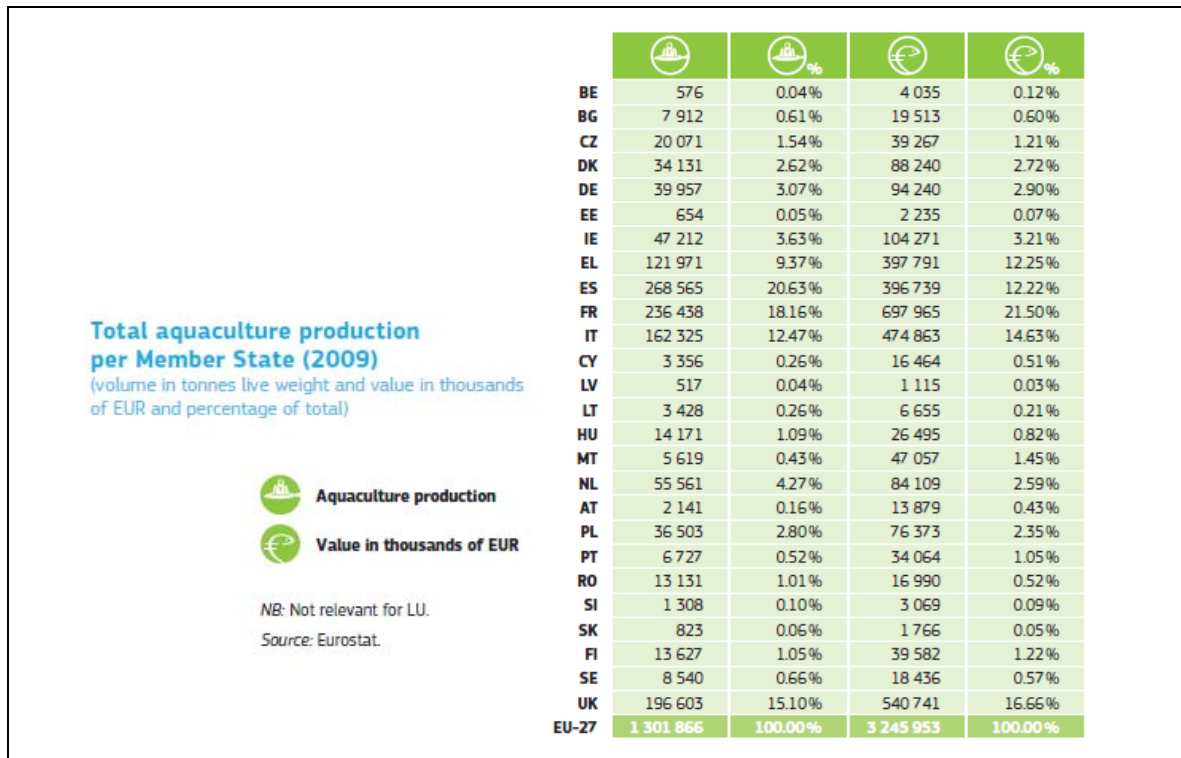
Total aquaculture production per Member State (2009)
(volume in tonnes live weight and value in thousands of EUR and percentage of total)

Aquaculture production
Value in thousands of EUR

NB: Not relevant for LU.
Source: Eurostat.

| | | % | | % |
|---|---|---|---|---|
| BE | 576 | 0.04% | 4 035 | 0.12% |
| BG | 7 912 | 0.61% | 19 513 | 0.60% |
| CZ | 20 071 | 1.54% | 39 267 | 1.21% |
| DK | 34 131 | 2.62% | 88 240 | 2.72% |
| DE | 39 957 | 3.07% | 94 240 | 2.90% |
| EE | 654 | 0.05% | 2 235 | 0.07% |
| IE | 47 212 | 3.63% | 104 271 | 3.21% |
| EL | 121 971 | 9.37% | 397 791 | 12.25% |
| ES | 268 565 | 20.63% | 396 739 | 12.22% |
| FR | 236 438 | 18.16% | 697 965 | 21.50% |
| IT | 162 325 | 12.47% | 474 863 | 14.63% |
| CY | 3 356 | 0.26% | 16 464 | 0.51% |
| LV | 517 | 0.04% | 1 115 | 0.03% |
| LT | 3 428 | 0.26% | 6 655 | 0.21% |
| HU | 14 171 | 1.09% | 26 495 | 0.82% |
| MT | 5 619 | 0.43% | 47 057 | 1.45% |
| NL | 55 561 | 4.27% | 84 109 | 2.59% |
| AT | 2 141 | 0.16% | 13 879 | 0.43% |
| PL | 36 503 | 2.80% | 76 373 | 2.35% |
| PT | 6 727 | 0.52% | 34 064 | 1.05% |
| RO | 13 131 | 1.01% | 16 990 | 0.52% |
| SI | 1 308 | 0.10% | 3 069 | 0.09% |
| SK | 823 | 0.06% | 1 766 | 0.05% |
| FI | 13 627 | 1.05% | 39 582 | 1.22% |
| SE | 8 540 | 0.66% | 18 436 | 0.57% |
| UK | 196 603 | 15.10% | 540 741 | 16.66% |
| EU-27 | 1 301 866 | 100.00% | 3 245 953 | 100.00% |